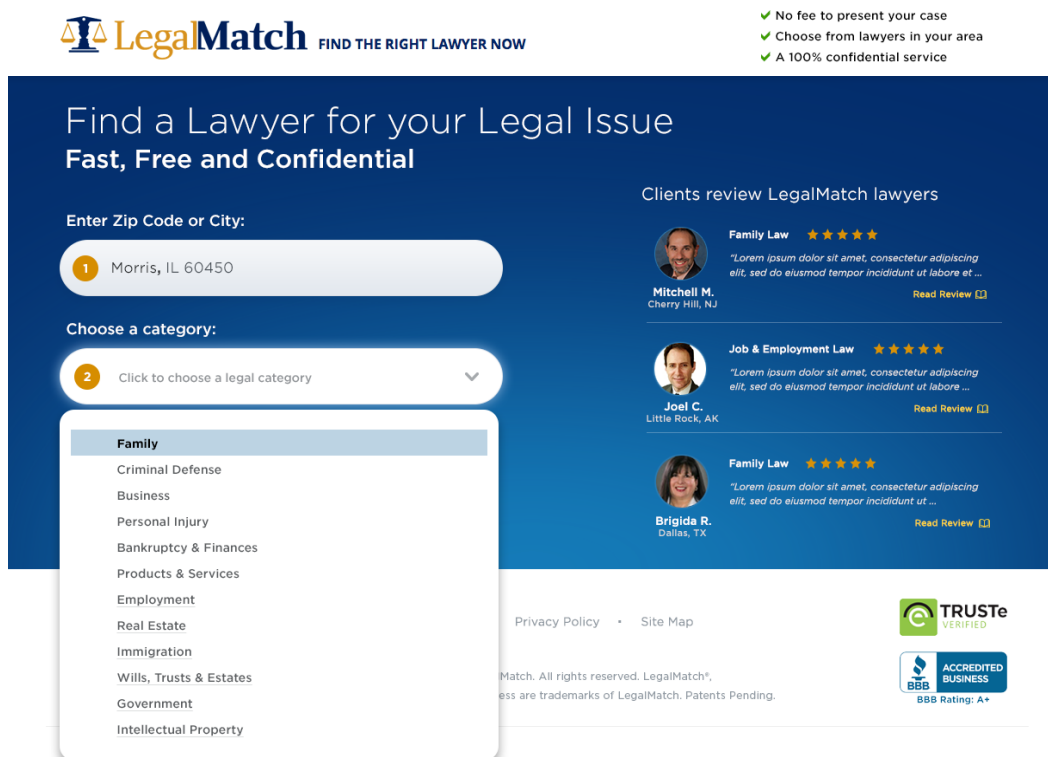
LegalMatch FIND THE RIGHT LAWYER NOW

✔ No fee to present your case
✔ Choose from lawyers in your area
✔ A 100% confidential service

Find a Lawyer for your Legal Issue
Fast, Free and Confidential

Enter Zip Code or City:

1 Morris, IL 60450

Choose a category:

2 Click to choose a legal category

Family
Criminal Defense
Business
Personal Injury
Bankruptcy & Finances
Products & Services
Employment
Real Estate
Immigration
Wills, Trusts & Estates
Government
Intellectual Property

Clients review LegalMatch lawyers

Family Law ★★★★★
"Lorem ipsum dolor sit amet, consectetur adipiscing elit, sed do eiusmod tempor incididunt ut labore et ...
Mitchell M.
Cherry Hill, NJ
Read Review

Job & Employment Law ★★★★★
"Lorem ipsum dolor sit amet, consectetur adipiscing elit, sed do eiusmod tempor incididunt ut labore ...
Joel C.
Little Rock, AK
Read Review

Family Law ★★★★★
"Lorem ipsum dolor sit amet, consectetur adipiscing elit, sed do eiusmod tempor incididunt ut ...
Brigida R.
Dallas, TX
Read Review

Privacy Policy • Site Map

Match. All rights reserved. LegalMatch®, ess are trademarks of LegalMatch. Patents Pending.

TRUSTe VERIFIED

BBB ACCREDITED BUSINESS
BBB Rating: A+